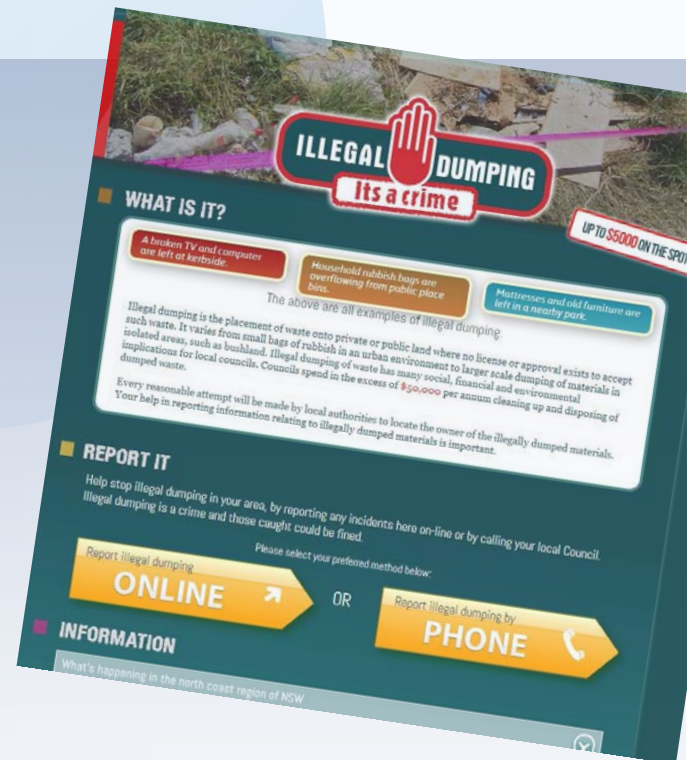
ILLEGAL DUMPING
Its a crime

UP TO $5000 ON THE SPOT

WHAT IS IT?

A broken TV and computer are left at kerbside.

Household rubbish bags are overflowing from public place bins.

Mattresses and old furniture are left in a nearby park.

The above are all examples of illegal dumping.

Illegal dumping is the placement of waste onto private or public land where no license or approval exists to accept such waste. It varies from small bags of rubbish in an urban environment to larger scale dumping of materials in isolated areas, such as bushland. Illegal dumping of waste has many social, financial and environmental implications for local councils. Councils spend in the excess of $50,000 per annum cleaning up and disposing of dumped waste.

Every reasonable attempt will be made by local authorities to locate the owner of the illegally dumped materials. Your help in reporting information relating to illegally dumped materials is important.

REPORT IT

Help stop illegal dumping in your area, by reporting any incidents here on-line or by calling your local Council. Illegal dumping is a crime and those caught could be fined.

Please select your preferred method below:

Report illegal dumping
ONLINE

OR

Report illegal dumping by
PHONE

INFORMATION

What's happening in the north coast region of NSW